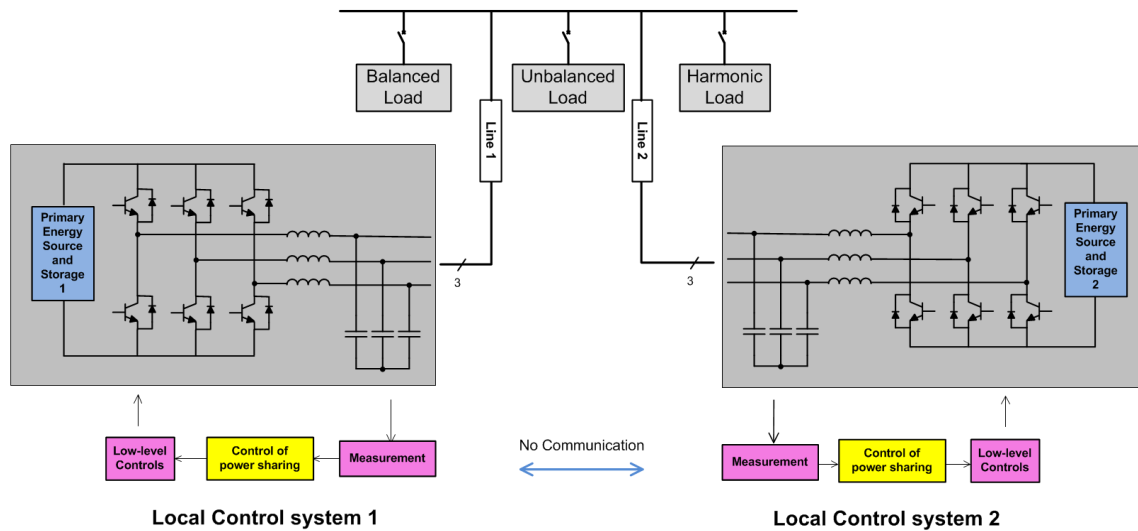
Balanced Load

Unbalanced Load

Harmonic Load

Line 1

Line 2

Primary Energy Source and Storage 1

3

3

Primary Energy Source and Storage 2

Low-level Controls

Control of power sharing

Measurement

No Communication

Measurement

Control of power sharing

Low-level Controls

Local Control system 1

Local Control system 2